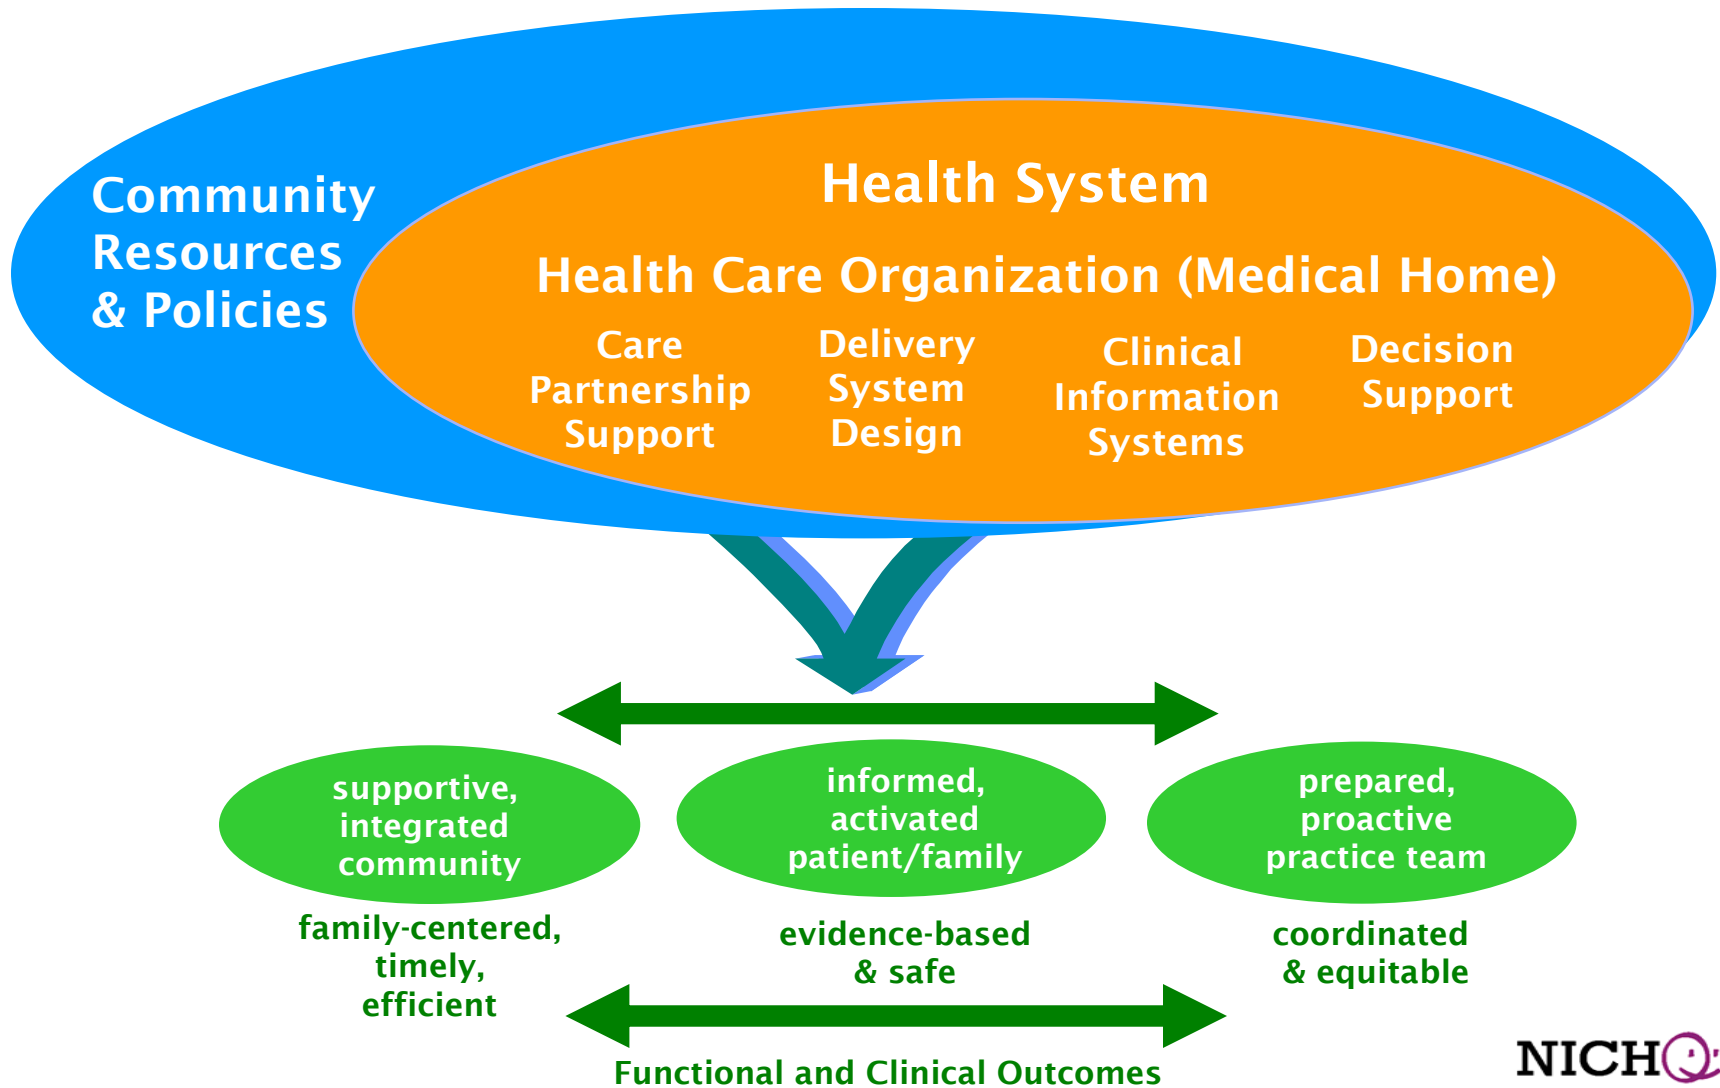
Community Resources & Policies

Health System

Health Care Organization (Medical Home)

Care Partnership Support

Delivery System Design

Clinical Information Systems

Decision Support

supportive, integrated community

informed, activated patient/family

prepared, proactive practice team

family-centered, timely, efficient

evidence-based & safe

coordinated & equitable

Functional and Clinical Outcomes

NICHQ